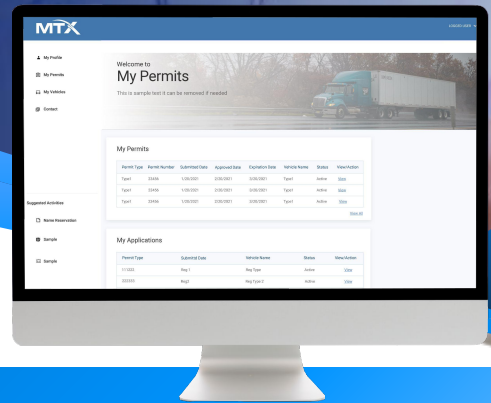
MTX

LOGGED USER

My Profile

My Permits

My Vehicles

Contact

Welcome to

My Permits

This is sample text it can be removed if needed.

My Permits

| Permit Type | Permit Number | Submitted Date | Approved Date | Expiration Date | Vehicle Name | Status | View/Action |
|---|---|---|---|---|---|---|---|
| Type1 | 23456 | 1/30/2021 | 2/30/2021 | 2/30/2021 | Type1 | Active | View |
| Type1 | 23456 | 1/30/2021 | 2/30/2021 | 2/30/2021 | Type1 | Active | View |
| Type1 | 23456 | 1/30/2021 | 2/30/2021 | 2/30/2021 | Type1 | Active | View |

View All

Suggested Activities

Name Reservation

Sample

Sample

My Applications

| Permit Type | Submitted Date | Vehicle Name | Status | View/Action |
|---|---|---|---|---|
| 111232 | Reg 1 | Reg Type | Active | View |
| 222333 | Reg1 | Reg Type 2 | Active | View |